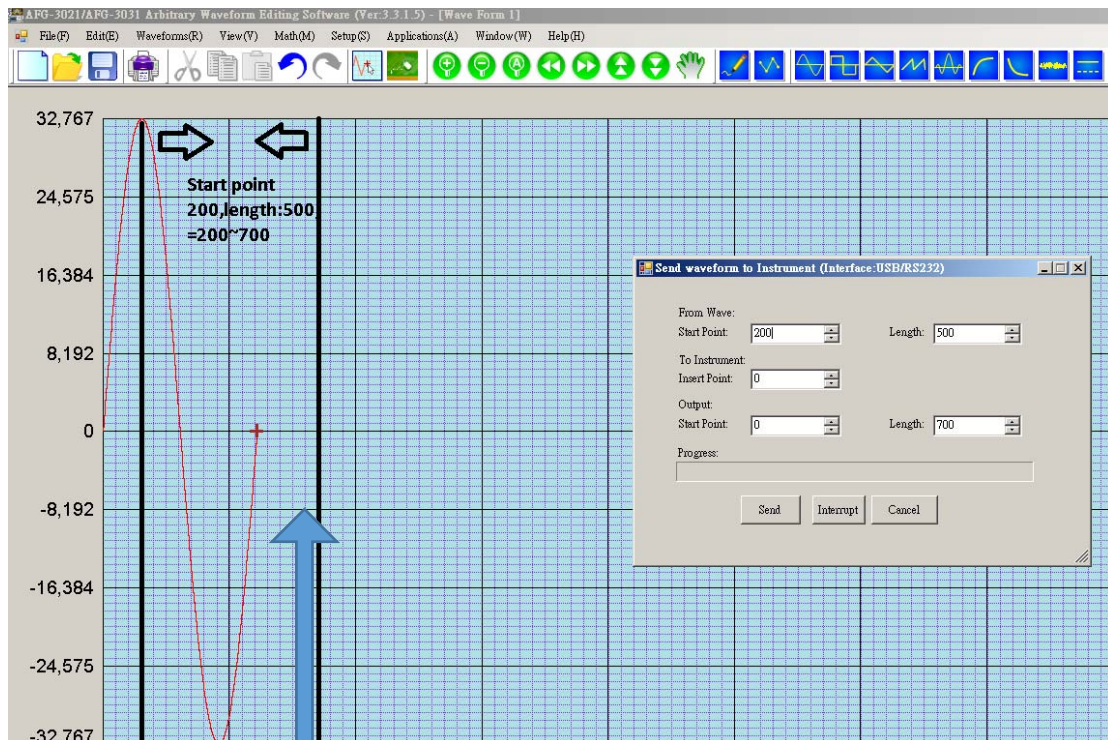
AFG-3021/AFG-3031 Arbitrary Waveform Editing Software (Ver:3.3.1.5) - [Wave Form 1]

File(F) Edit(E) Waveforms(R) View(V) Math(M) Setup(S) Applications(A) Window(W) Help(H)

32,767
24,575
16,384
8,192
0
-8,192
-16,384
-24,575
-32,767

Start point 200,length:500 =200~700

Send waveform to Instrument (Interface:USB/RS232)

From Wave:
Start Point: 200 Length: 500
To Instrument:
Insert Point: 0
Output:
Start Point: 0 Length: 700
Progress:

Send Interrupt Cancel